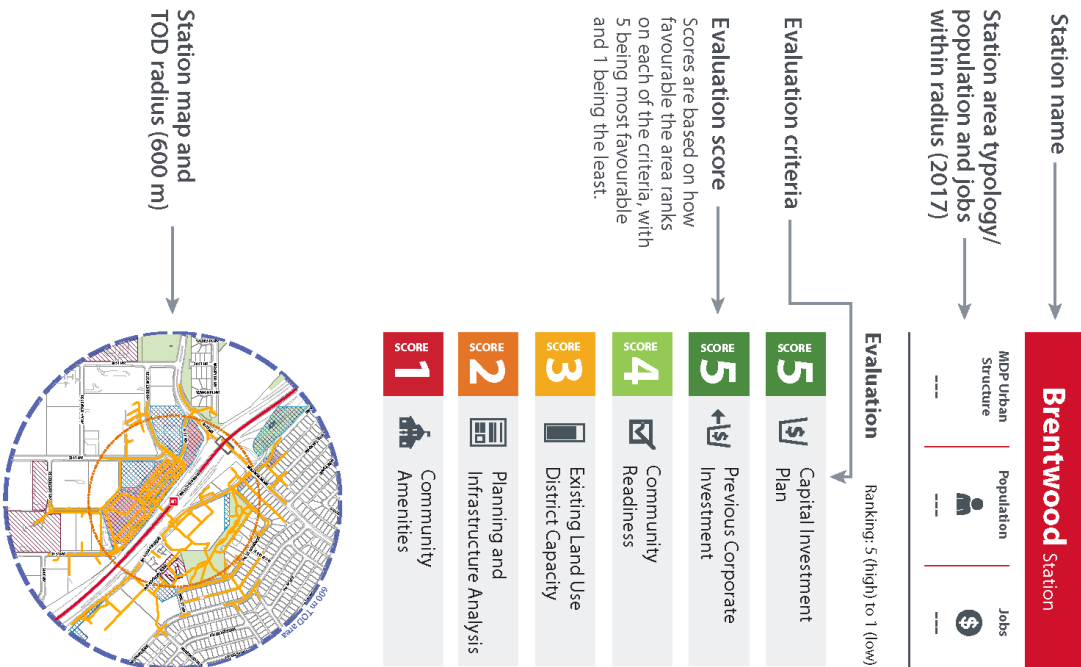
Station name

Station area typology/ population and jobs within radius (2017)

Evaluation criteria

Evaluation score
Scores are based on how favourable the area ranks on each of the criteria, with 5 being most favourable and 1 being the least.

Station map and TOD radius (600 m)

Brentwood Station

MDP Urban Structure
---

Population
---

Jobs
---

Evaluation

Ranking: 5 (high) to 1 (low)

SCORE 5 Capital Investment Plan

SCORE 5 Previous Corporate Investment

SCORE 4 Community Readiness

SCORE 3 Existing Land Use District Capacity

SCORE 2 Planning and Infrastructure Analysis

SCORE 1 Community Amenities

600 m TOD area